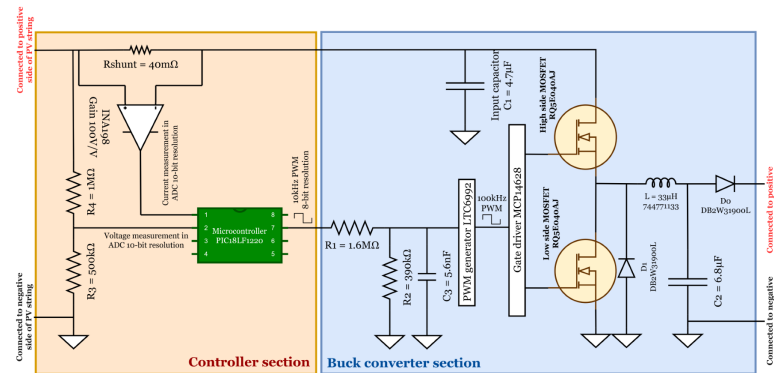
Connected to positive side of PV string

Rshunt = 40mΩ

Gain 100V/V

INA198

Current measurement in ADC 10-bit resolution

R4 = 1MΩ

Voltage measurement in ADC 10-bit resolution

R3 = 500kΩ

Connected to negative side of PV string

Microcontroller PIC18LF1220

1
2
3
4
8
7
6
5

10kHz PWM 8-bit resolution

R1 = 1.6MΩ

R2 = 390kΩ

C3 = 5.6nF

PWM generator LTC6992

100kHz PWM

Input capacitor C1 = 4.7μF

Gate driver MCP14628

High side MOSFET RQ3E040AJ

Low side MOSFET RQ3E040AJ

D1 DB2W31900L

L = 33μH 744771133

D0 DB2W31900L

C2 = 6.8μF

Connected to positive

Connected to negative

Controller section

Buck converter section